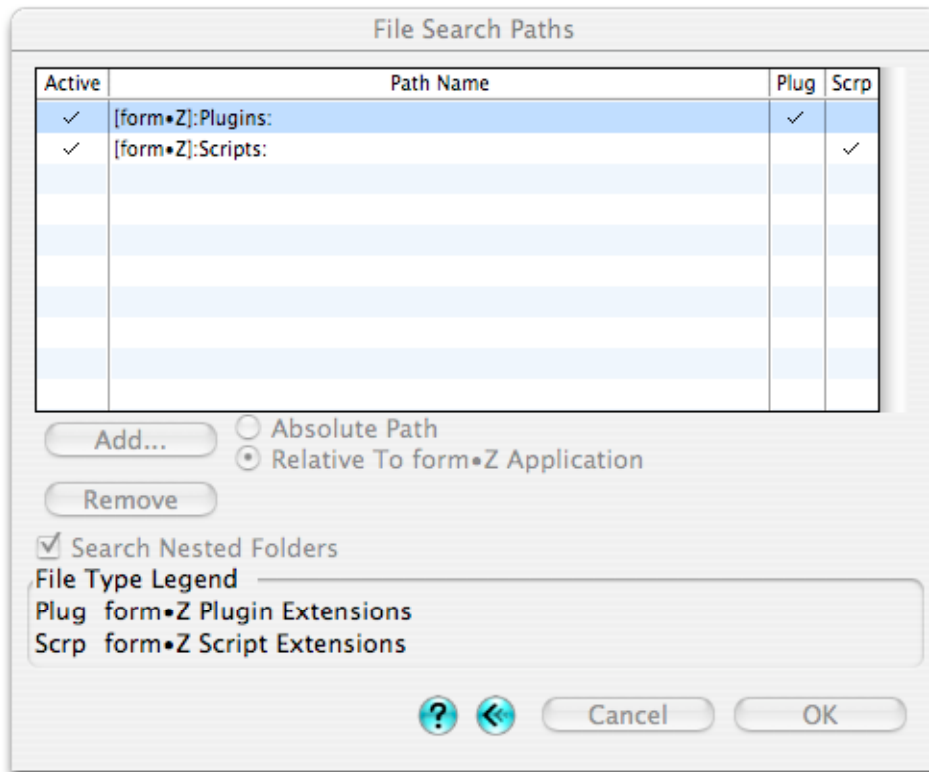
File Search Paths

| Active | Path Name | Plug | Scrp |
|---|---|---|---|
| ✓ | [form•Z]:Plugins: | ✓ | |
| ✓ | [form•Z]:Scripts: | | ✓ |

Add...
Absolute Path
Relative To form•Z Application
Remove

Search Nested Folders

File Type Legend
Plug form•Z Plugin Extensions
Scrp form•Z Script Extensions

?
Cancel
OK